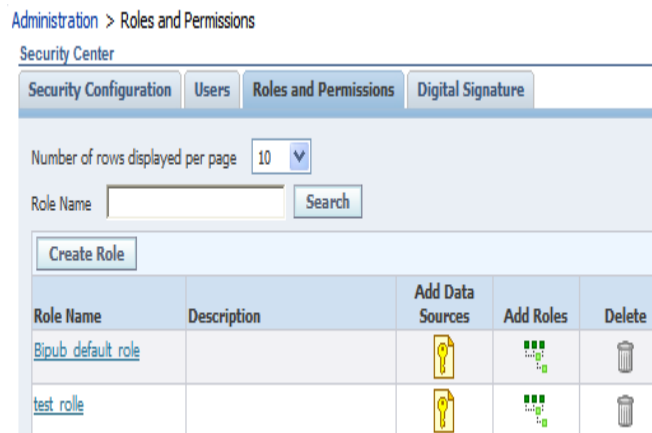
Administration > Roles and Permissions

Security Center

Security Configuration | Users | Roles and Permissions | Digital Signature

Number of rows displayed per page 10

Role Name Search

Create Role

| Role Name | Description | Add Data Sources | Add Roles | Delete |
|---|---|---|---|---|
| Bipub_default_role | | | | |
| test_rolle | | | | |